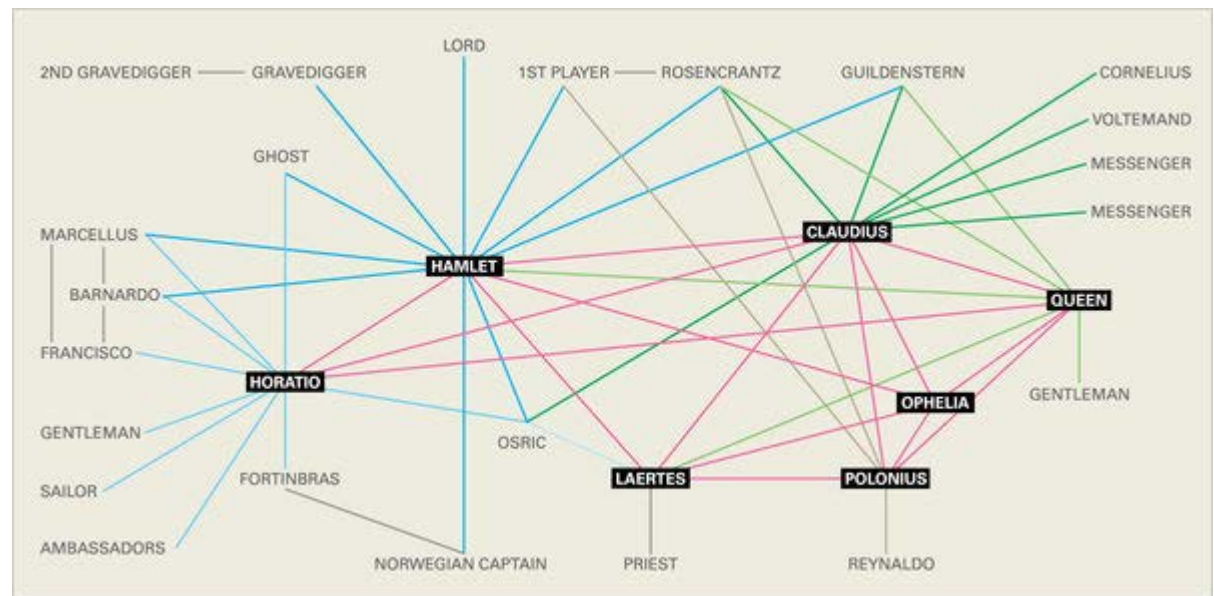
LORD

2ND GRAVEDIGGER

GRAVEDIGGER

1ST PLAYER

ROSENCRANTZ

GUILDENSTERN

CORNELIUS

VOLTEMAND

GHOST

MESSENGER

MESSENGER

CLAUDIUS

MARCELLUS

HAMLET

BARNARDO

QUEEN

FRANCISCO

HORATIO

GENTLEMAN

OPHELIA

GENTLEMAN

OSRIC

SAILOR

FORTINBRAS

LAERTES

POLONIUS

AMBASSADORS

NORWEGIAN CAPTAIN

PRIEST

REYNALDO